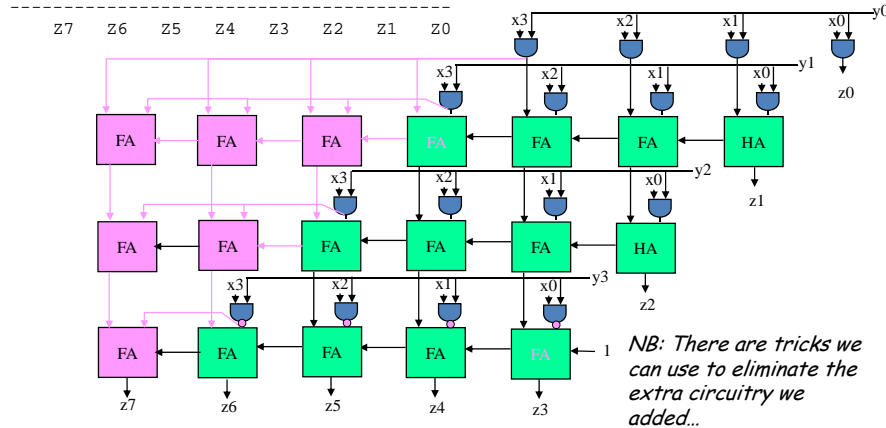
z7 z6 z5 z4 z3 z2 z1 z0

x3 x2 x1 x0 y0

z0

x3 x2 x1 x0 y1

FA FA FA FA FA FA HA

z1

x3 x2 x1 x0 y2

FA FA FA FA FA HA

z2

x3 x2 x1 x0 y3

FA FA FA FA FA 1

z7 z6 z5 z4 z3

NB: There are tricks we can use to eliminate the extra circuitry we added…